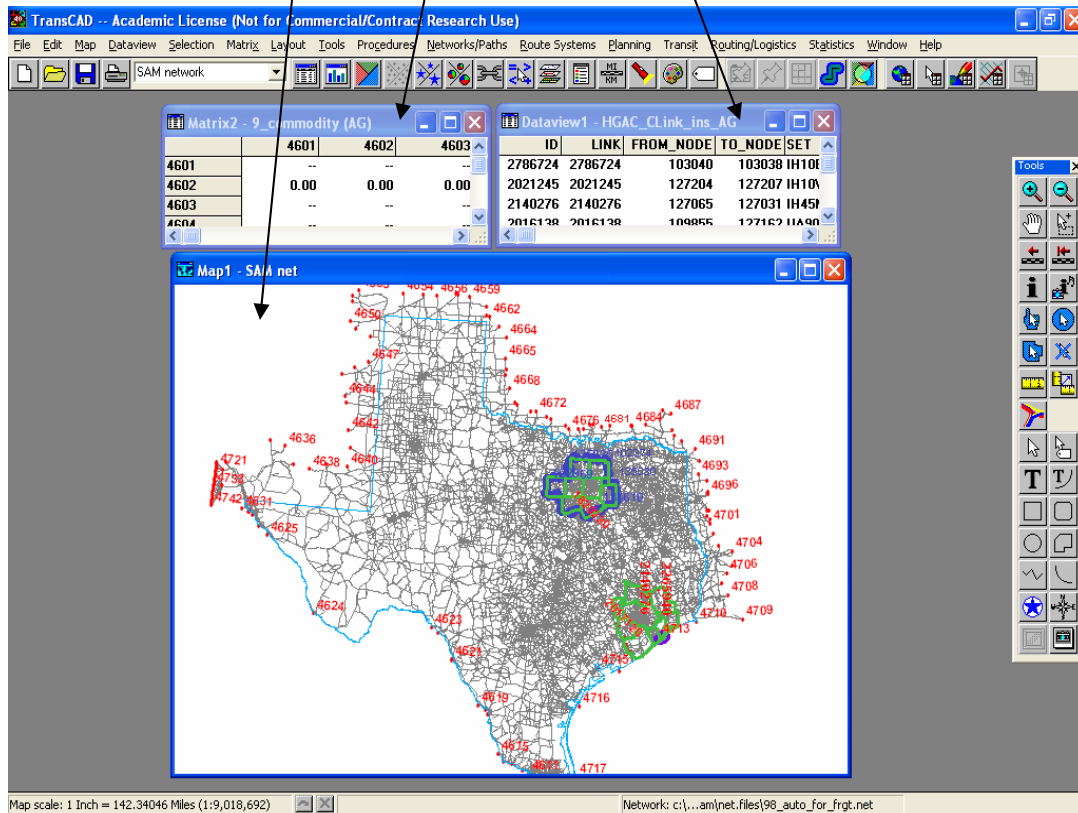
TransCAD -- Academic License (Not for Commercial/Contract Research Use)

File Edit Map Dataview Selection Matrix Layout Tools Procedures Networks/Paths Route Systems Planning Transit Routing/Logistics Statistics Window Help

SAM network

Matrix2 - 9_commodity (AG)

| | 4601 | 4602 | 4603 |
|---|---|---|---|
| 4601 | -- | -- | -- |
| 4602 | 0.00 | 0.00 | 0.00 |
| 4603 | -- | -- | -- |
| 4604 | -- | -- | -- |

Dataview1 - HGAC_CLink_ins_AG

| ID | LINK | FROM_NODE | TO_NODE | SET |
|---|---|---|---|---|
| 2786724 | 2786724 | 103040 | 103038 | IH10E |
| 2021245 | 2021245 | 127204 | 127207 | IH10\ |
| 2140276 | 2140276 | 127065 | 127031 | IH45N |
| 2016138 | 2016138 | 109855 | 127162 | UA90 |

Map1 - SAM net

4653 4654 4656 4659 4662 4650 4664 4665 4647 4668 4644 4672 4642 4676 4681 4684 4687 4636 4691 4638 4640 4693 4721 4696 4732 4742 4631 4701 4625 4704 4706 4708 4710 4709 4624 4623 4713 4621 4715 4619 4716 4615 4617 4717

Tools

T

Map scale: 1 Inch = 142.34046 Miles (1:9,018,692)

Network: c:\...am\net.files\98_auto_for_frgt.net